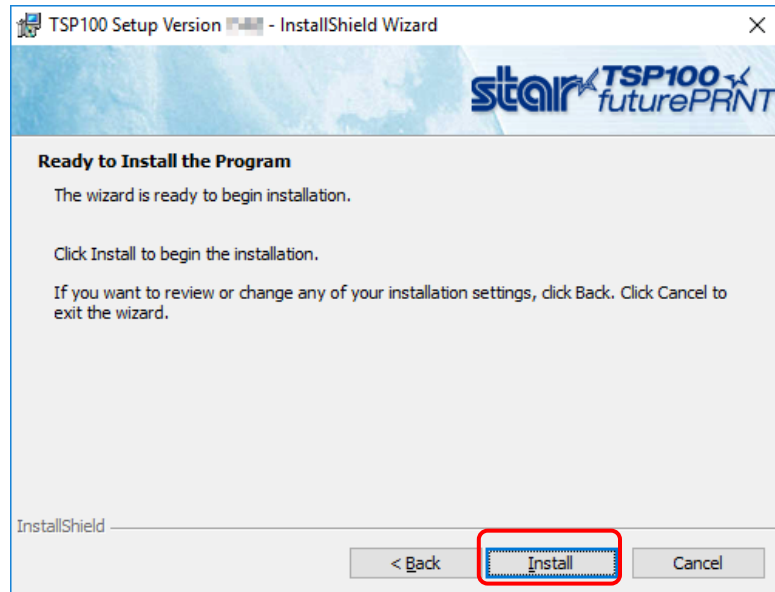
TSP100 Setup Version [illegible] - InstallShield Wizard

×

star TSP100 futurePRNT

Ready to Install the Program

The wizard is ready to begin installation.

Click Install to begin the installation.

If you want to review or change any of your installation settings, click Back. Click Cancel to exit the wizard.

InstallShield

< Back

Install

Cancel